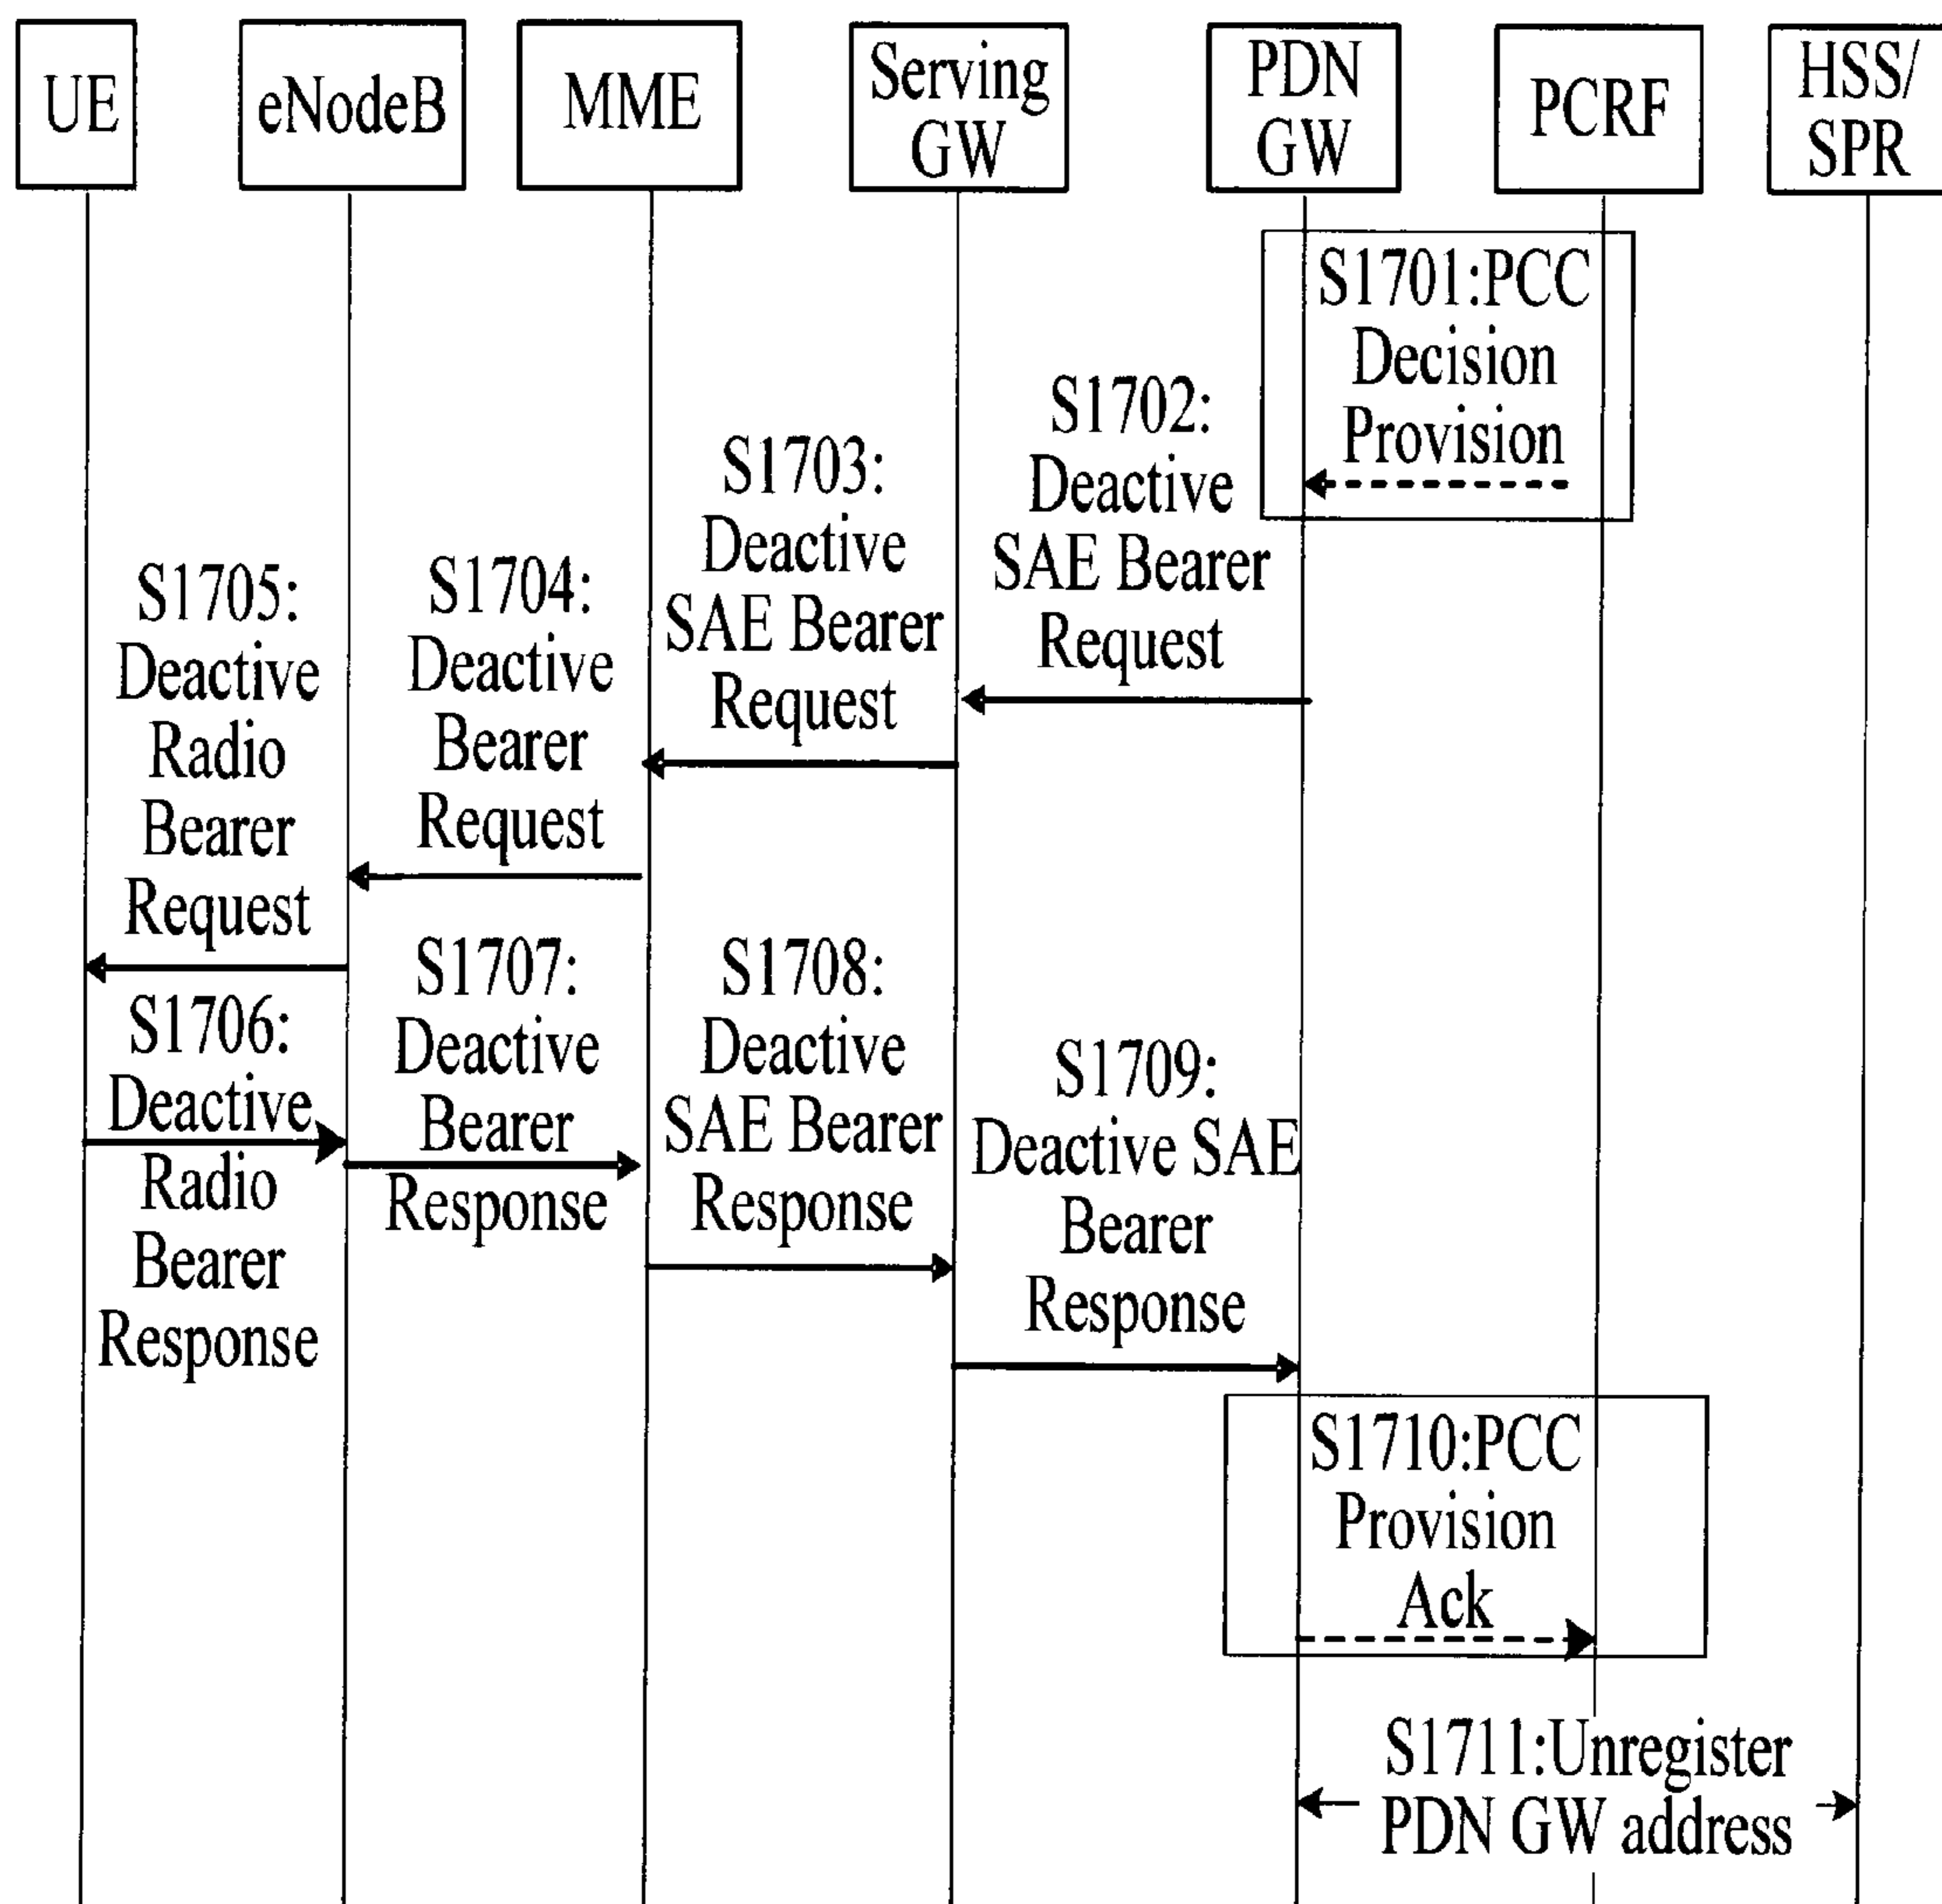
UE

eNodeB

MME

Serving GW

PDN GW

PCRF

HSS/ SPR

S1701:PCC Decision Provision

S1702: Deactive SAE Bearer Request

S1703: Deactive SAE Bearer Request

S1704: Deactive Bearer Request

S1705: Deactive Radio Bearer Request

S1706: Deactive Radio Bearer Response

S1707: Deactive Bearer Response

S1708: Deactive SAE Bearer Response

S1709: Deactive SAE Bearer Response

S1710:PCC Provision Ack

S1711:Unregister PDN GW address